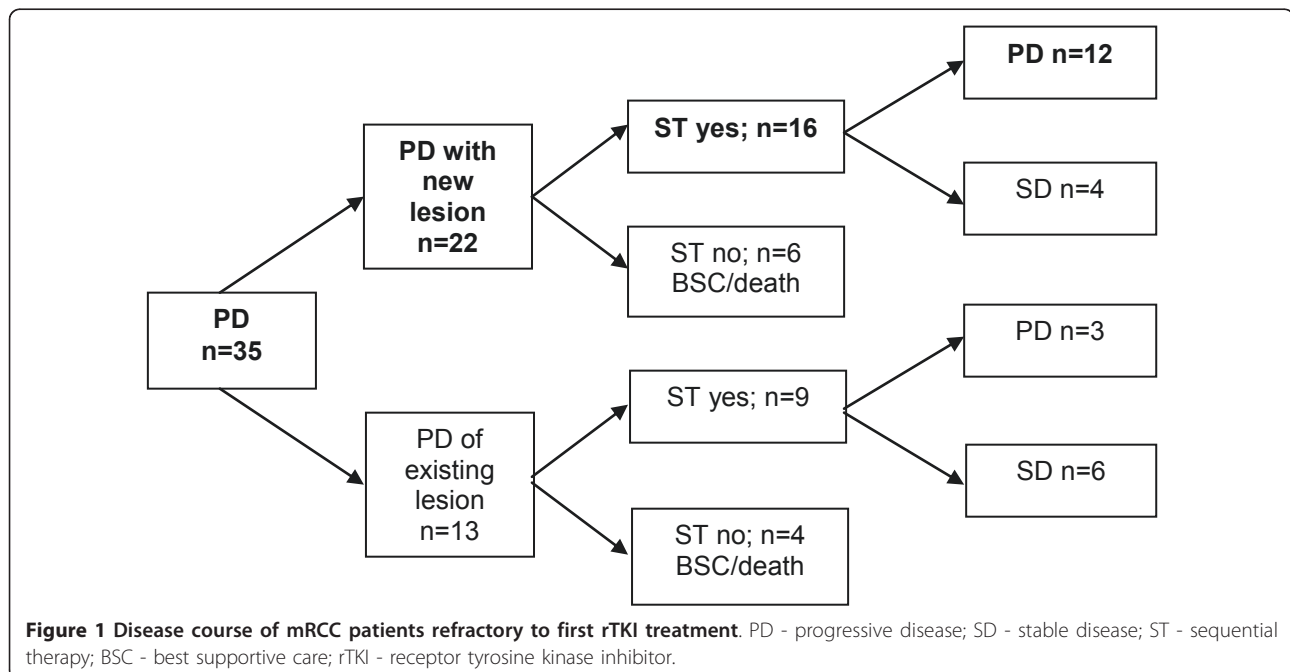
PD n=35

PD with new lesion n=22

ST yes; n=16

PD n=12

SD n=4

ST no; n=6 BSC/death

PD of existing lesion n=13

ST yes; n=9

PD n=3

SD n=6

ST no; n=4 BSC/death

**Figure 1 Disease course of mRCC patients refractory to first rTKI treatment**. PD - progressive disease; SD - stable disease; ST - sequential therapy; BSC - best supportive care; rTKI - receptor tyrosine kinase inhibitor.